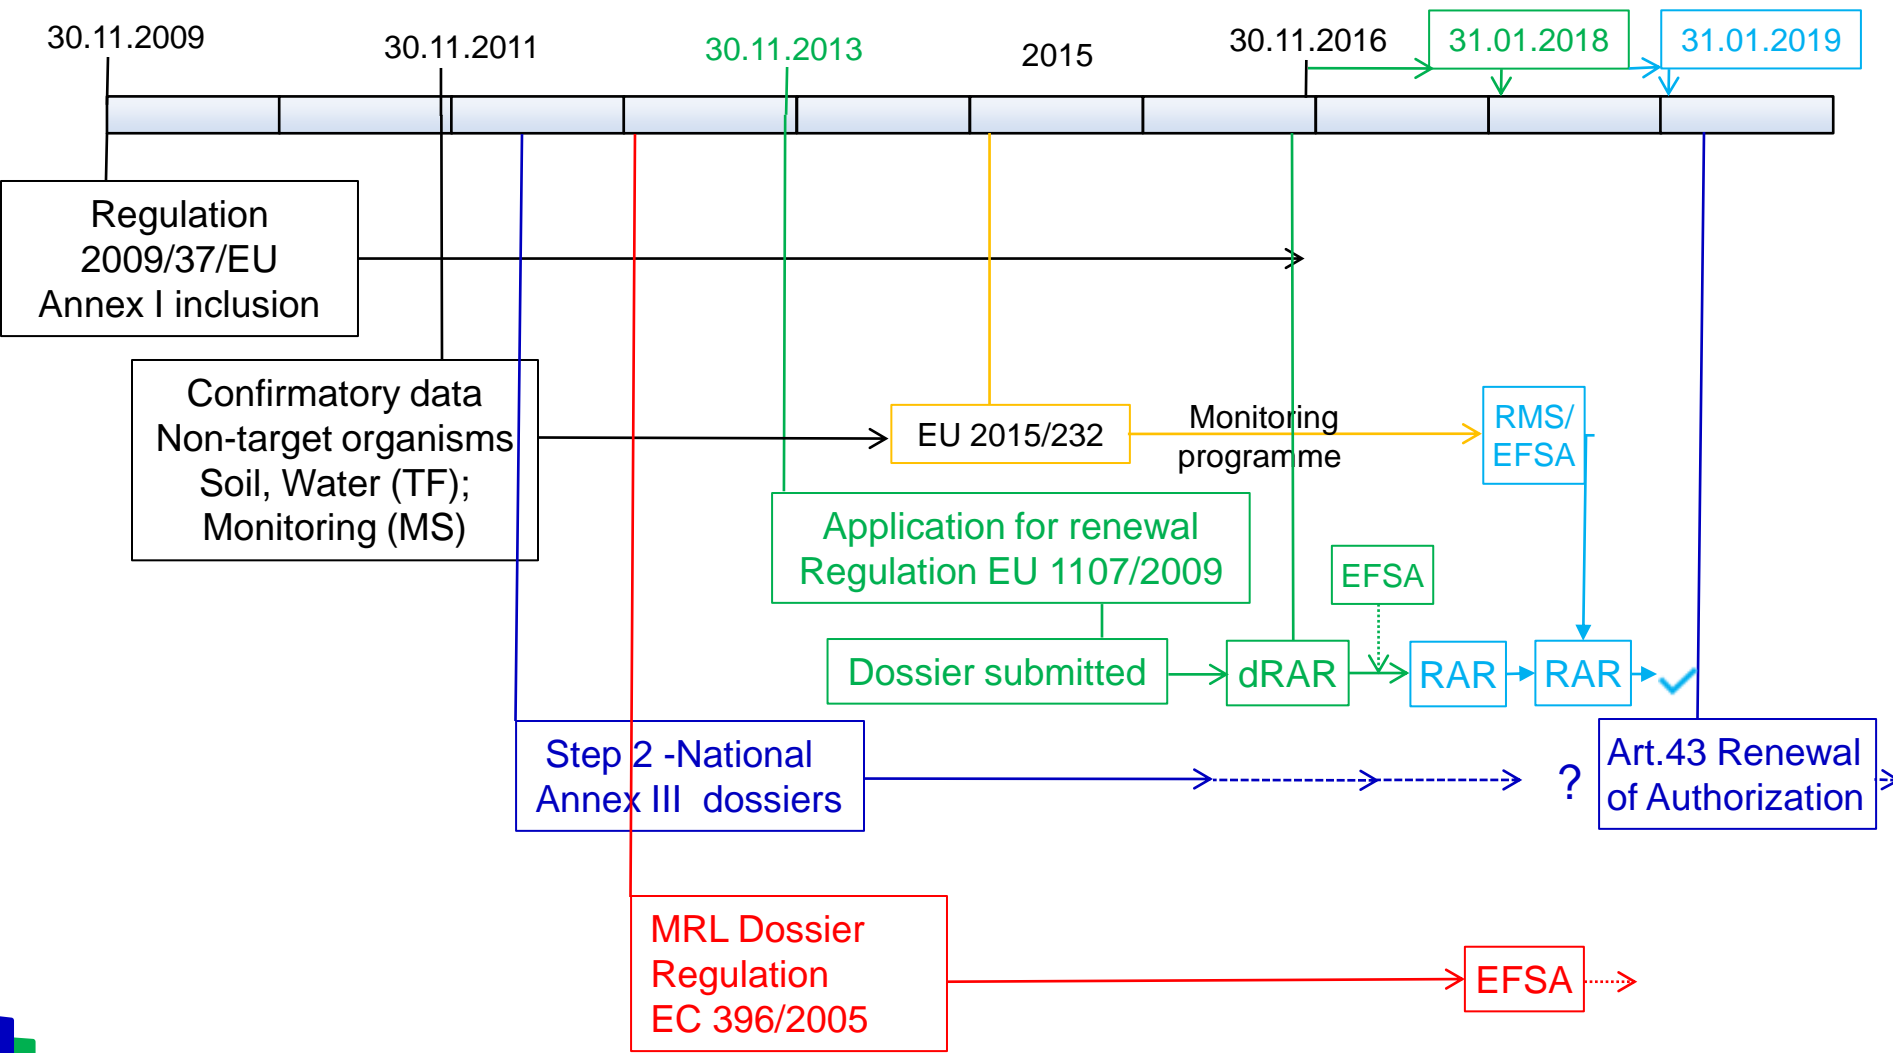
30.11.2009

30.11.2011

30.11.2013

2015

30.11.2016

31.01.2018

31.01.2019

Regulation 2009/37/EU Annex I inclusion

Confirmatory data Non-target organisms Soil, Water (TF); Monitoring (MS)

EU 2015/232

Monitoring programme

RMS/ EFSA

Application for renewal Regulation EU 1107/2009

EFSA

Dossier submitted

dRAR

RAR

RAR

Step 2 -National Annex III dossiers

?

Art.43 Renewal of Authorization

MRL Dossier Regulation EC 396/2005

EFSA